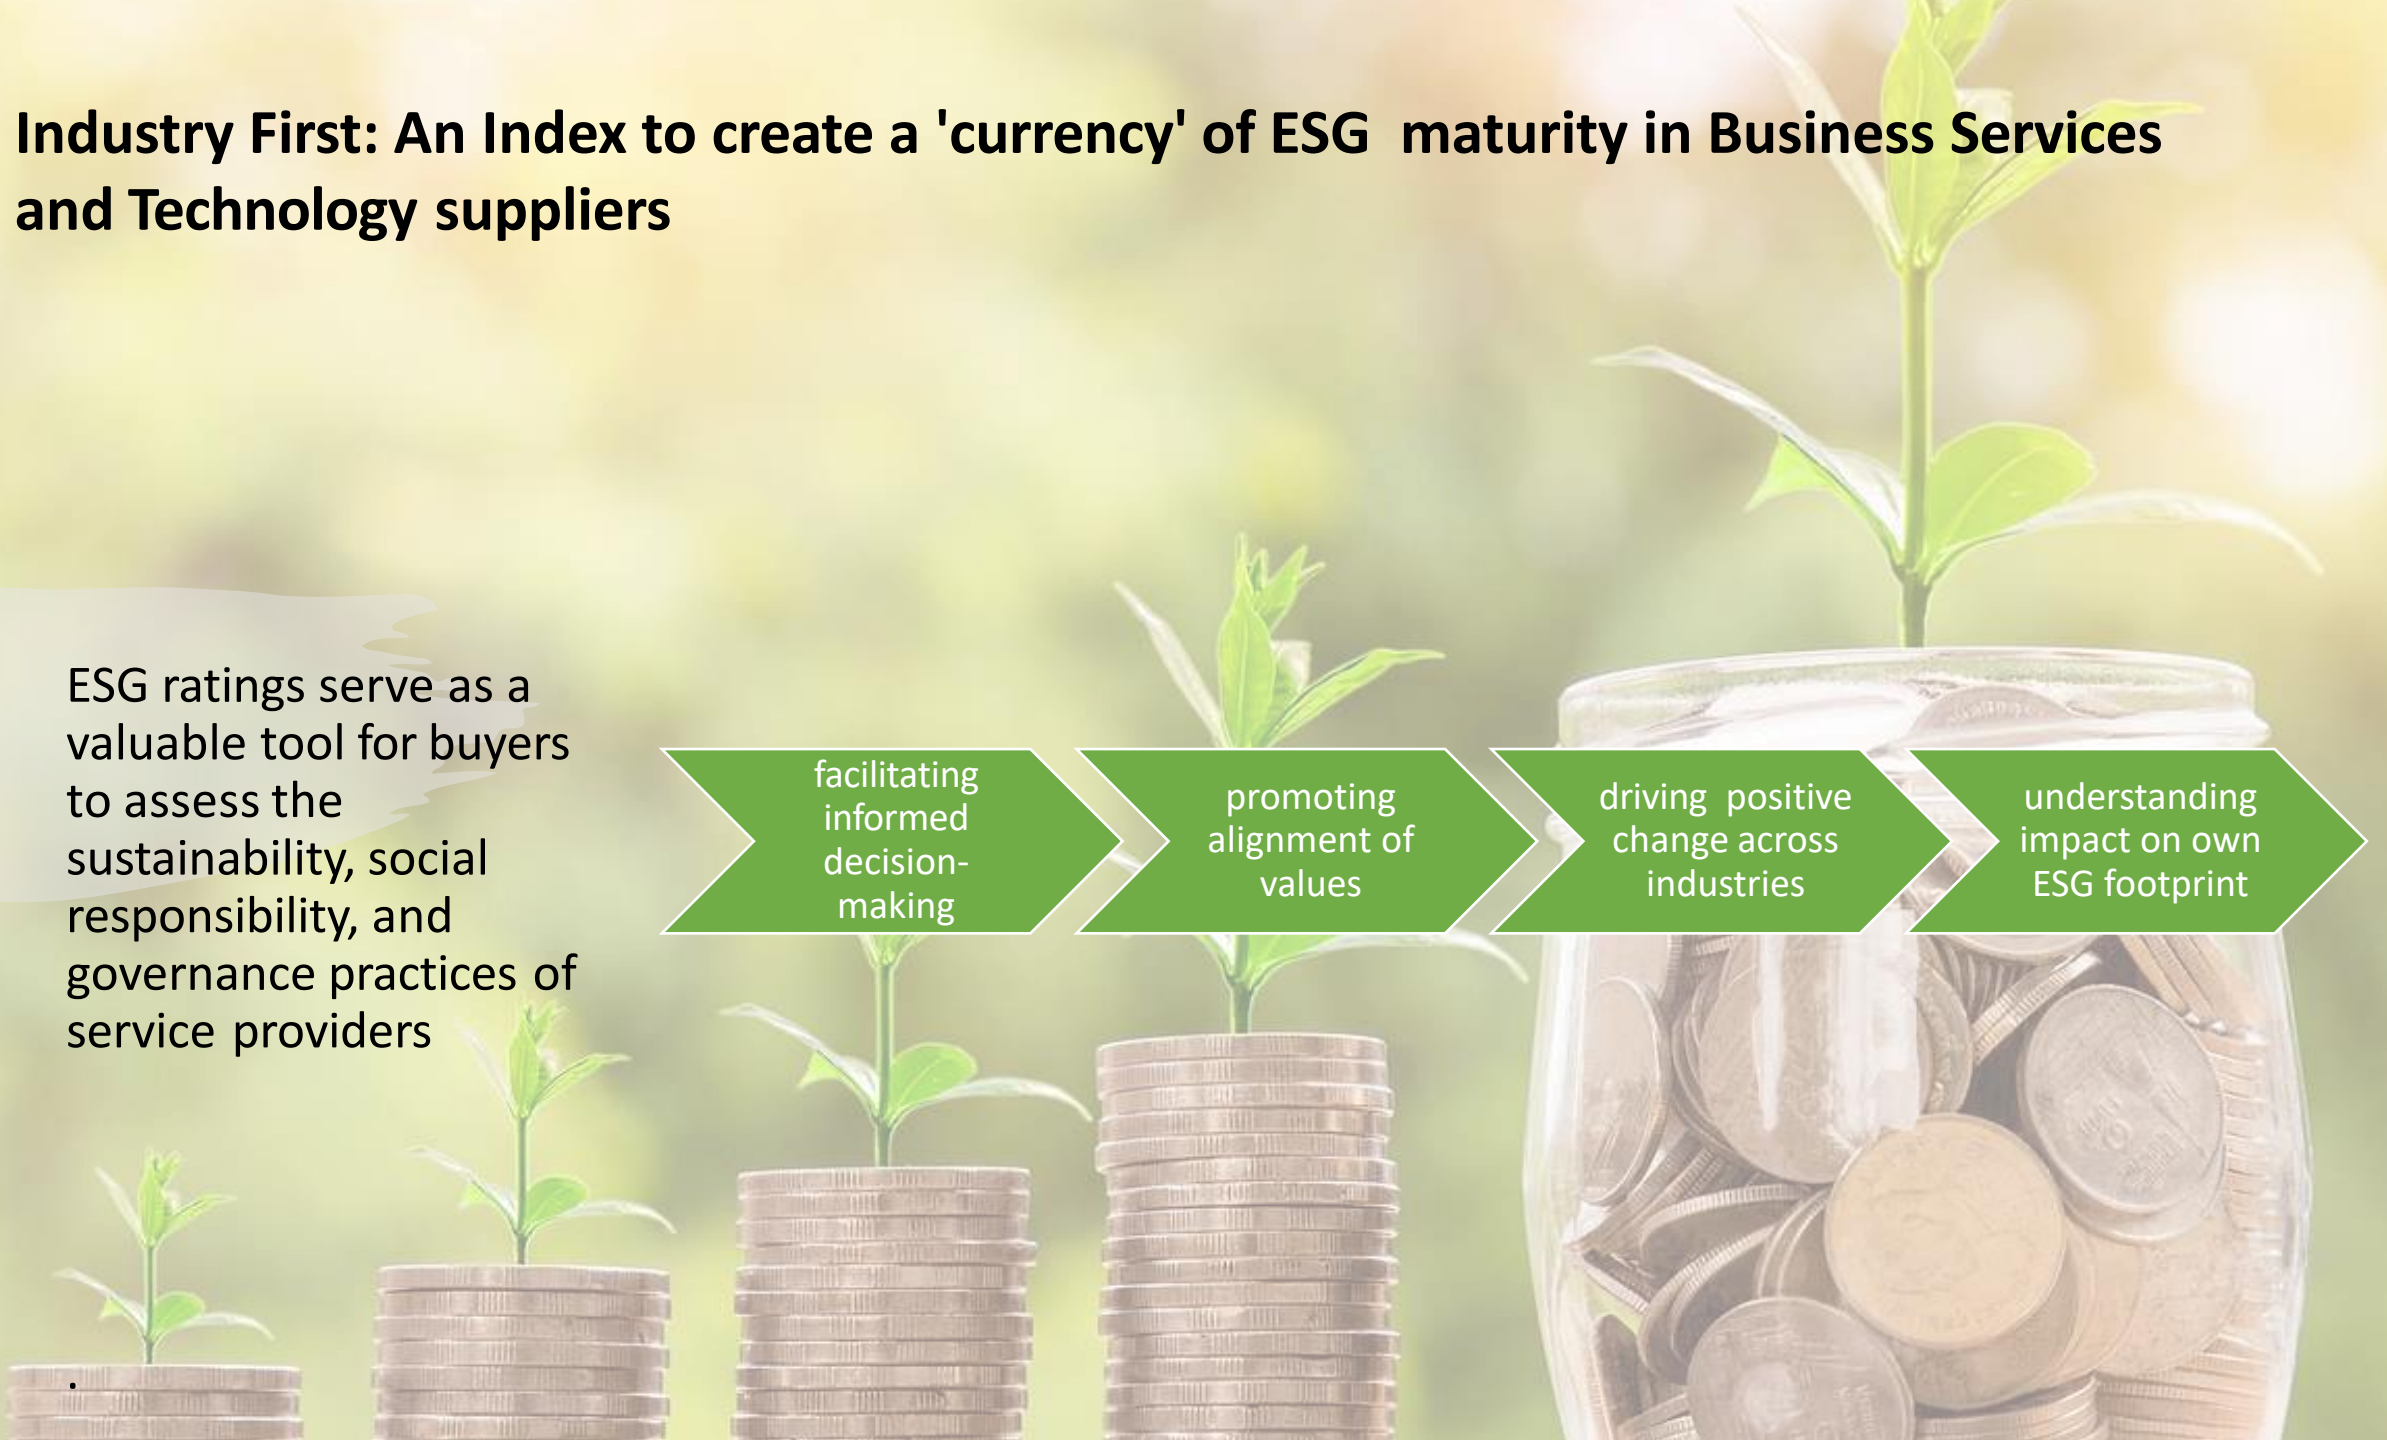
Industry First: An Index to create a 'currency' of ESG maturity in Business Services and Technology suppliers

ESG ratings serve as a valuable tool for buyers to assess the sustainability, social responsibility, and governance practices of service providers

facilitating informed decision-making

promoting alignment of values

driving positive change across industries

understanding impact on own ESG footprint

.